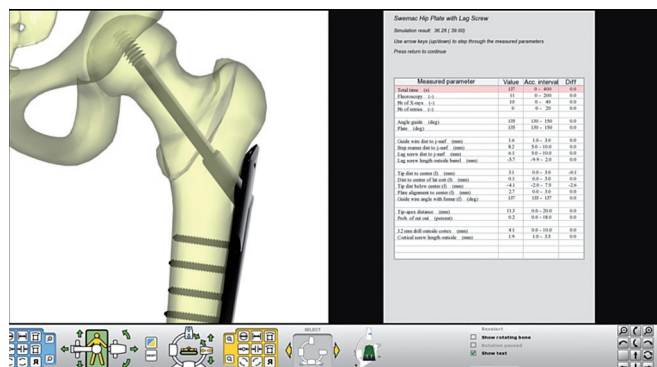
Swemac Hip Plate with Lag Screw

Simulation result: 36:28 (39:00)

Use arrow keys (up/down) to step through the measured parameters

Press return to continue

| Measured parameter | Value | Acc. interval | Diff |
|---|---|---|---|
| Total time (s) | 137 | 0 - 400 | 0.0 |
| Fluoroscopy (-) | 11 | 0 - 200 | 0.0 |
| Nr of X-rays (-) | 10 | 0 - 40 | 0.0 |
| Nr of retries (-) | 0 | 0 - 20 | 0.0 |
| Angle guide (deg) | 135 | 130 - 150 | 0.0 |
| Plate (deg) | 135 | 130 - 150 | 0.0 |
| Guide wire dist to j-surf (mm) | 3.6 | 1.0 - 3.0 | 0.0 |
| Step reamer dist to j-surf (mm) | 8.2 | 5.0 - 10.0 | 0.0 |
| Lag screw dist to j-surf (mm) | 6.1 | 5.0 - 10.0 | 0.0 |
| Lag screw length outside barrel (mm) | -5.7 | -9.9 - 2.0 | 0.0 |
| Tip dist to center (f) (mm) | 3.1 | 0.0 - 3.0 | -0.1 |
| Dist to center of fat cort (f) (mm) | 0.1 | 0.0 - 3.0 | 0.0 |
| Tip dist below center (f) (mm) | -4.1 | -2.0 - 7.5 | -2.6 |
| Plate alignment to center (f) (mm) | 2.7 | 0.0 - 3.0 | 0.0 |
| Guide wire angle with femur (f) (deg) | 137 | 135 - 137 | 0.0 |
| Tip-apex distance (mm) | 11.3 | 0.0 - 20.0 | 0.0 |
| Prob. of cut out (percent) | 0.2 | 0.0 - 18.0 | 0.0 |
| 3.2 mm drill outside cortex (mm) | 4.1 | 0.0 - 10.0 | 0.0 |
| Cortical screw length outside (mm) | 1.9 | 1.0 - 2.5 | 0.0 |

SELECT

Resektort
Show rotating bone
Rotation paused
Show text